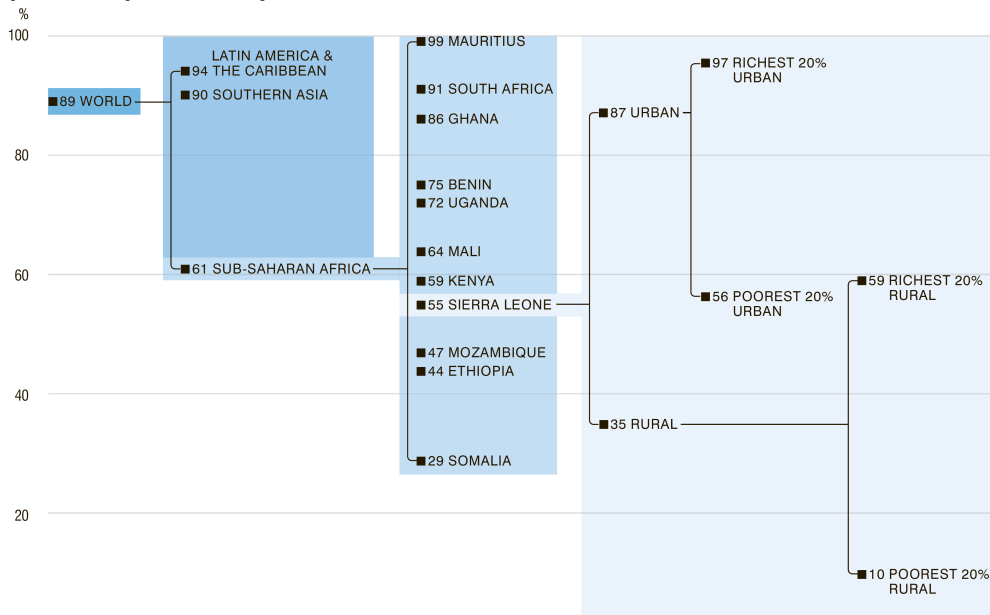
%
100
80
60
40
20

89 WORLD

LATIN AMERICA & 94 THE CARIBBEAN
90 SOUTHERN ASIA
61 SUB-SAHARAN AFRICA

99 MAURITIUS
91 SOUTH AFRICA
86 GHANA
75 BENIN
72 UGANDA
64 MALI
59 KENYA
55 SIERRA LEONE
47 MOZAMBIQUE
44 ETHIOPIA
29 SOMALIA

87 URBAN
35 RURAL

97 RICHEST 20% URBAN
56 POOREST 20% URBAN
59 RICHEST 20% RURAL
10 POOREST 20% RURAL